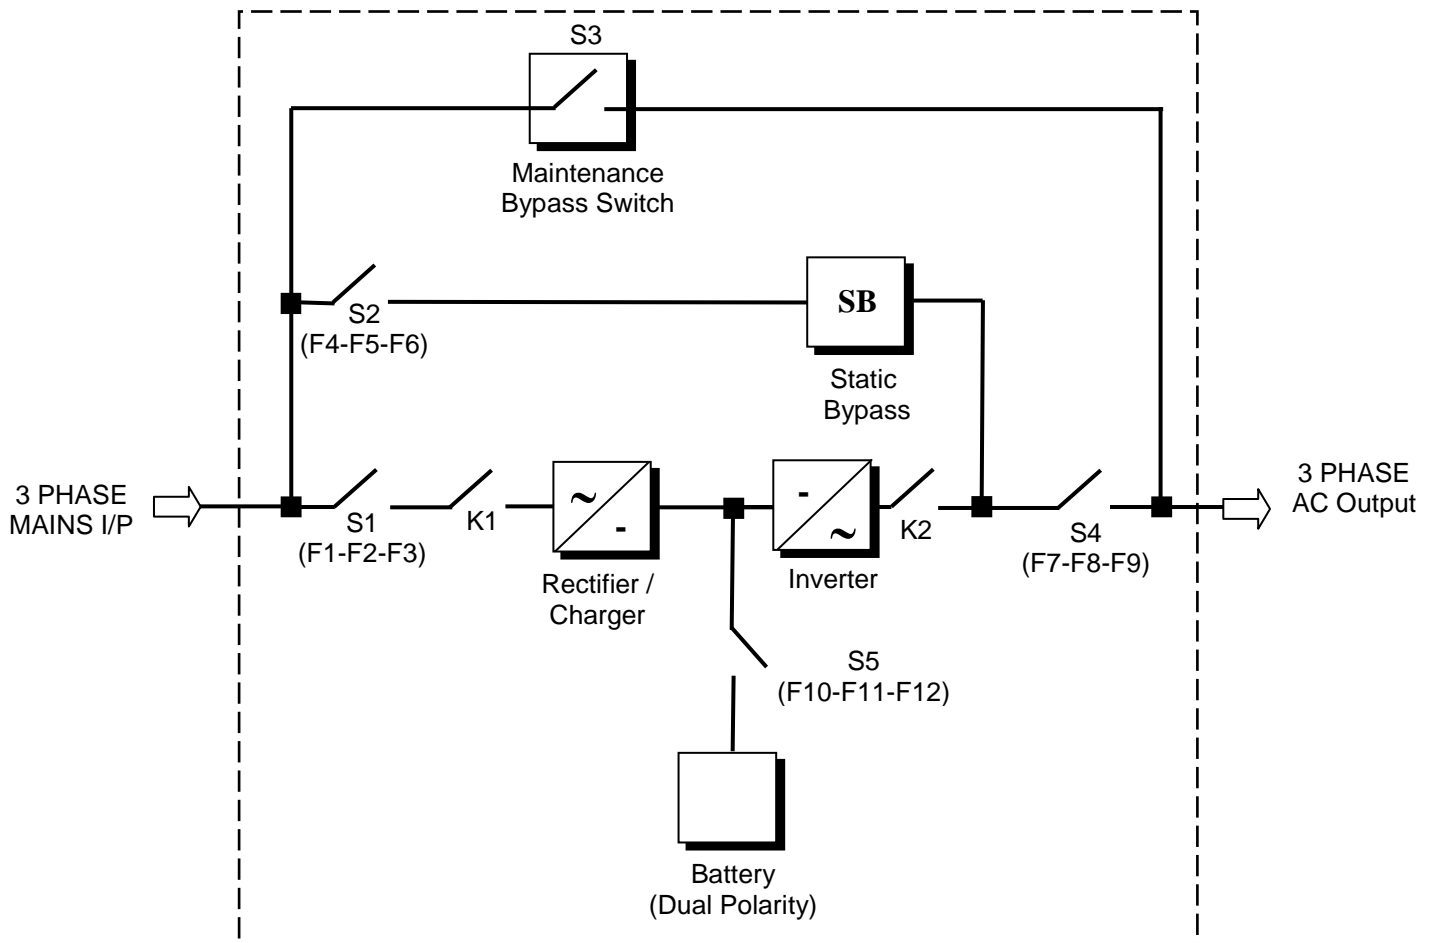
S3

Maintenance Bypass Switch

S2 (F4-F5-F6)

SB

Static Bypass

3 PHASE MAINS I/P

S1 (F1-F2-F3)

K1

~
-

Rectifier / Charger

-
~

Inverter

K2

S4 (F7-F8-F9)

3 PHASE AC Output

S5 (F10-F11-F12)

Battery (Dual Polarity)